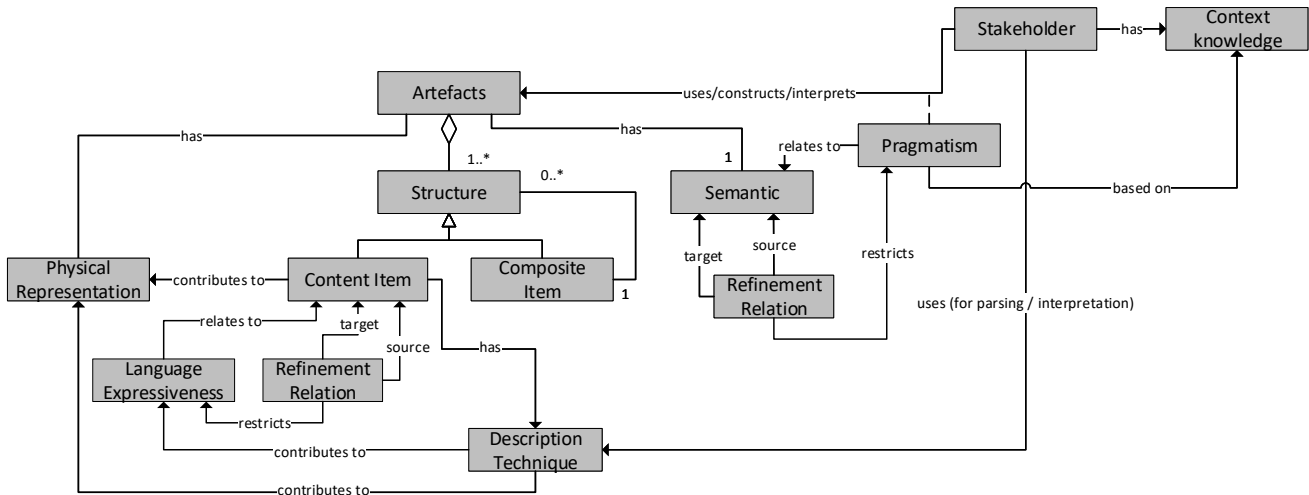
Stakeholder

has

Context knowledge

Artefacts

uses/constructs/interprets

has

has

1..*

0..*

1

relates to

Pragmatism

Structure

Semantic

based on

target

source

restricts

Physical Representation

contributes to

Content Item

Composite Item

1

Refinement Relation

uses (for parsing / interpretation)

relates to

target

source

has

Language Expressiveness

Refinement Relation

restricts

Description Technique

contributes to

contributes to